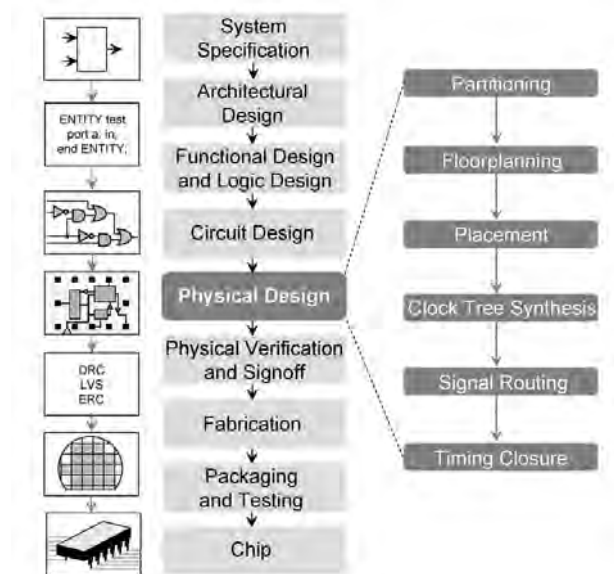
ENTITY test
port a: in;
end ENTITY;

DRC
LVS
ERC

System Specification

Architectural Design

Functional Design and Logic Design

Circuit Design

Physical Design

Physical Verification and Signoff

Fabrication

Packaging and Testing

Chip

Partitioning

Floorplanning

Placement

Clock Tree Synthesis

Signal Routing

Timing Closure